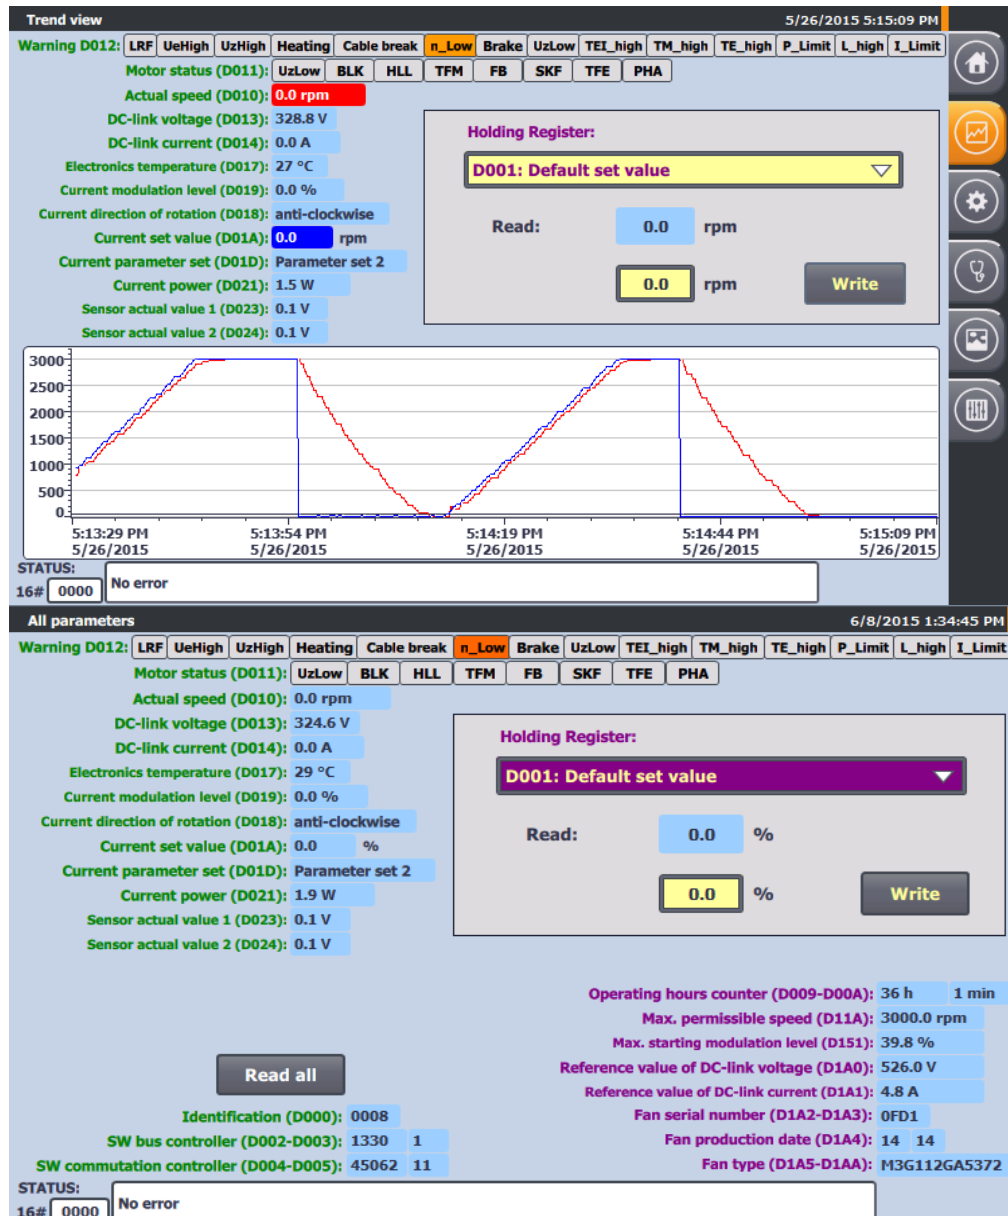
Trend view 5/26/2015 5:15:09 PM

Warning D012: LRF UeHigh UzHigh Heating Cable break n_Low Brake UzLow TEI_high TM_high TE_high P_Limit L_high I_Limit

Motor status (D011): UzLow BLK HLL TFM FB SKF TFE PHA

Actual speed (D010): 0.0 rpm
DC-link voltage (D013): 328.8 V
DC-link current (D014): 0.0 A
Electronics temperature (D017): 27 °C
Current modulation level (D019): 0.0 %
Current direction of rotation (D018): anti-clockwise
Current set value (D01A): 0.0 rpm
Current parameter set (D01D): Parameter set 2
Current power (D021): 1.5 W
Sensor actual value 1 (D023): 0.1 V
Sensor actual value 2 (D024): 0.1 V

Holding Register:
D001: Default set value
Read: 0.0 rpm
0.0 rpm Write

3000
2500
2000
1500
1000
500
0

5:13:29 PM 5/26/2015
5:13:54 PM 5/26/2015
5:14:19 PM 5/26/2015
5:14:44 PM 5/26/2015
5:15:09 PM 5/26/2015

STATUS:
16# 0000 No error

All parameters 6/8/2015 1:34:45 PM

Warning D012: LRF UeHigh UzHigh Heating Cable break n_Low Brake UzLow TEI_high TM_high TE_high P_Limit L_high I_Limit

Motor status (D011): UzLow BLK HLL TFM FB SKF TFE PHA

Actual speed (D010): 0.0 rpm
DC-link voltage (D013): 324.6 V
DC-link current (D014): 0.0 A
Electronics temperature (D017): 29 °C
Current modulation level (D019): 0.0 %
Current direction of rotation (D018): anti-clockwise
Current set value (D01A): 0.0 %
Current parameter set (D01D): Parameter set 2
Current power (D021): 1.9 W
Sensor actual value 1 (D023): 0.1 V
Sensor actual value 2 (D024): 0.1 V

Holding Register:
D001: Default set value
Read: 0.0 %
0.0 % Write

Operating hours counter (D009-D00A): 36 h 1 min
Max. permissible speed (D11A): 3000.0 rpm
Max. starting modulation level (D151): 39.8 %
Reference value of DC-link voltage (D1A0): 526.0 V
Reference value of DC-link current (D1A1): 4.8 A
Fan serial number (D1A2-D1A3): 0FD1
Fan production date (D1A4): 14 14
Fan type (D1A5-D1AA): M3G112GA5372

Read all

Identification (D000): 0008
SW bus controller (D002-D003): 1330 1
SW commutation controller (D004-D005): 45062 11

STATUS:
16# 0000 No error